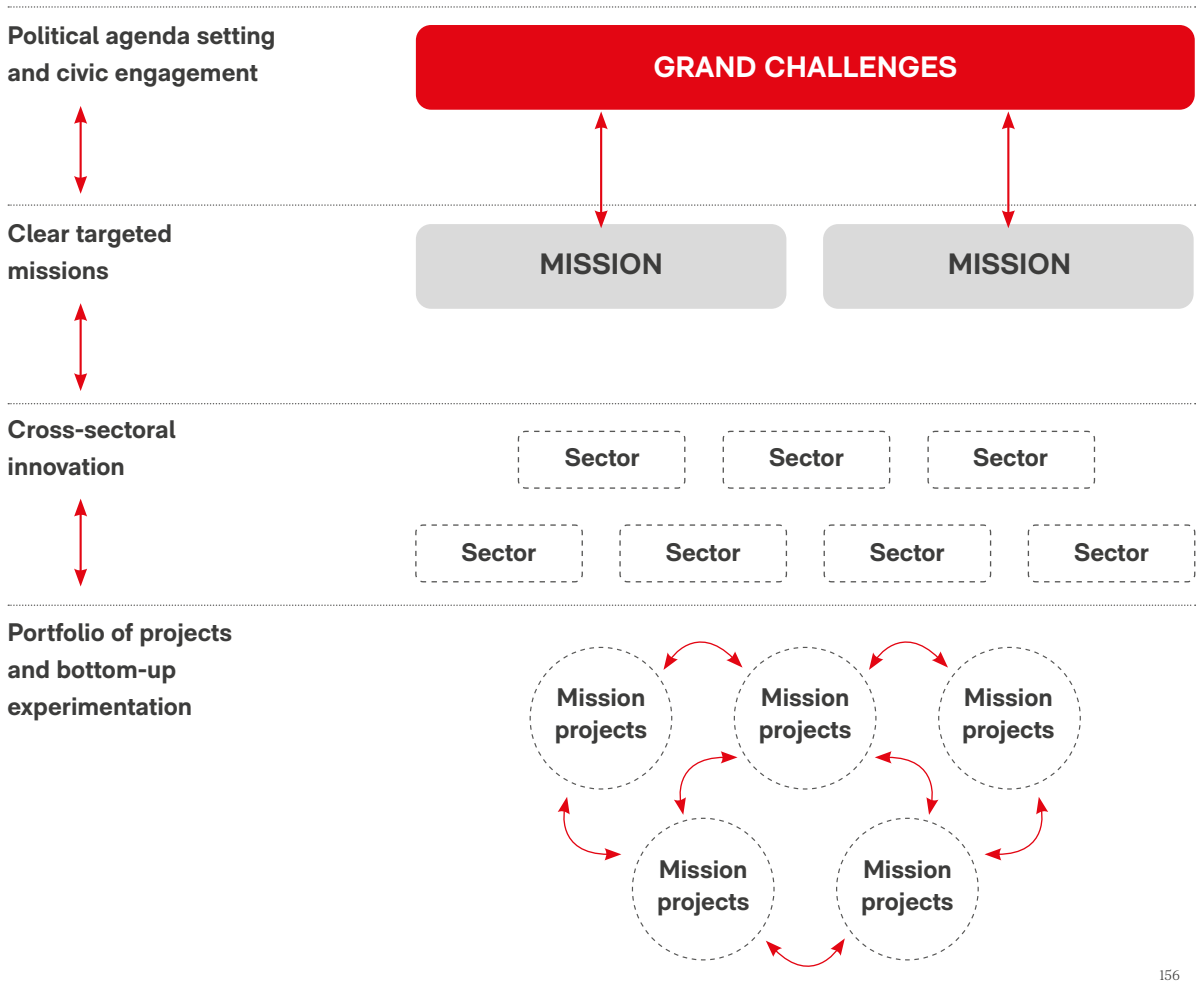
Political agenda setting and civic engagement

GRAND CHALLENGES

Clear targeted missions

MISSION

MISSION

Cross-sectoral innovation

Sector

Sector

Sector

Sector

Sector

Sector

Sector

Portfolio of projects and bottom-up experimentation

Mission projects

Mission projects

Mission projects

Mission projects

Mission projects

156